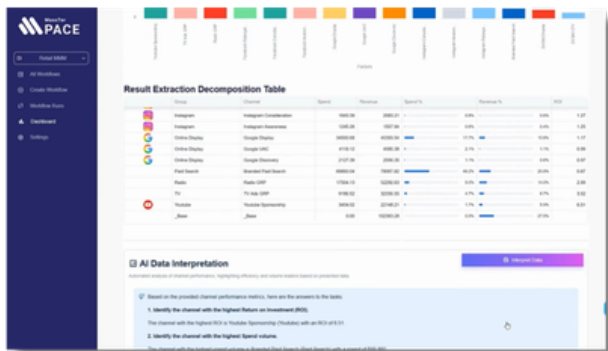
PACE

Retail MMM

All Workflows

Create Workflow

Workflow Runs

Dashboard

Settings

Result Extraction Decomposition Table

| Group | Channel | Spend | Revenue | Spend % | Revenue % | ROI |
|---|---|---|---|---|---|---|
| Instagram | Instagram Consideration | 1603.36 | 2083.21 | 0.6% | 0.4% | 1.27 |
| Instagram | Instagram Awareness | 1245.26 | 1597.84 | 0.6% | 0.4% | 1.25 |
| Online Display | Google Display | 34500.59 | 40393.54 | 11.1% | 10.6% | 1.17 |
| Online Display | Google UAC | 6114.12 | 6095.38 | 2.1% | 1.1% | 0.98 |
| Online Display | Google Discovery | 2127.39 | 2056.30 | 1.1% | 0.4% | 0.97 |
| Paid Search | Branded Paid Search | 89893.54 | 78097.92 | 40.2% | 20.9% | 0.87 |
| Radio | Radio GRP | 17004.13 | 52292.53 | 6.8% | 9.0% | 2.99 |
| TV | TV Adr GRP | 9196.52 | 32293.50 | 4.1% | 8.7% | 3.52 |
| Youtube | Youtube Sponsorship | 3659.52 | 22146.21 | 1.7% | 5.9% | 6.51 |
| _Base | _Base | 0.00 | 102393.28 | 0.0% | 27.5% | |

AI Data Interpretation

Automated analysis of channel performance, highlighting efficiency and volume leaders based on presented data.

Interpret Data

Based on the provided channel performance metrics, here are the answers to the tasks:

1. Identify the channel with the highest Return on Investment (ROI).

The channel with the highest ROI is Youtube Sponsorship (Youtube) with an ROI of 6.51

2. Identify the channel with the highest Spend volume.

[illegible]